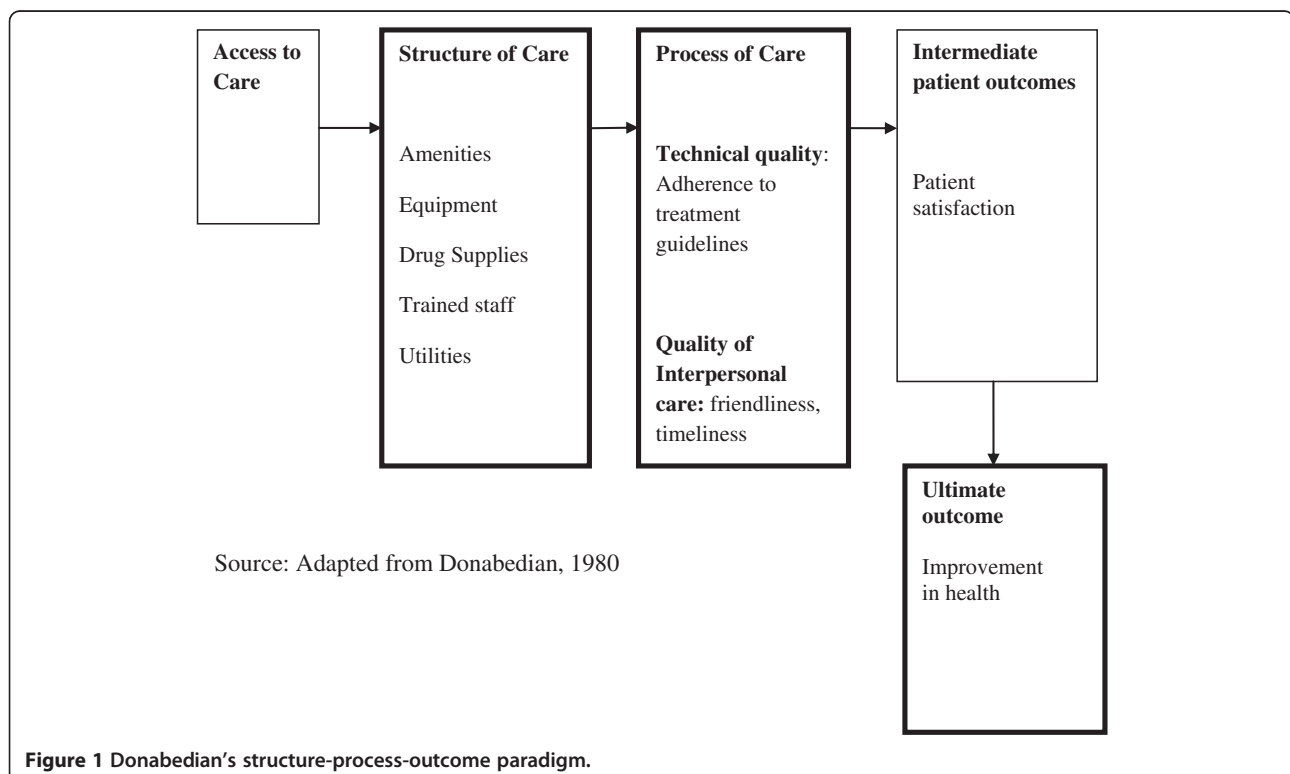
Access to Care

Structure of Care

Amenities

Equipment

Drug Supplies

Trained staff

Utilities

Process of Care

Technical quality: Adherence to treatment guidelines

Quality of Interpersonal care: friendliness, timeliness

Intermediate patient outcomes

Patient satisfaction

Ultimate outcome

Improvement in health

Source: Adapted from Donabedian, 1980

Figure 1 Donabedian's structure-process-outcome paradigm.